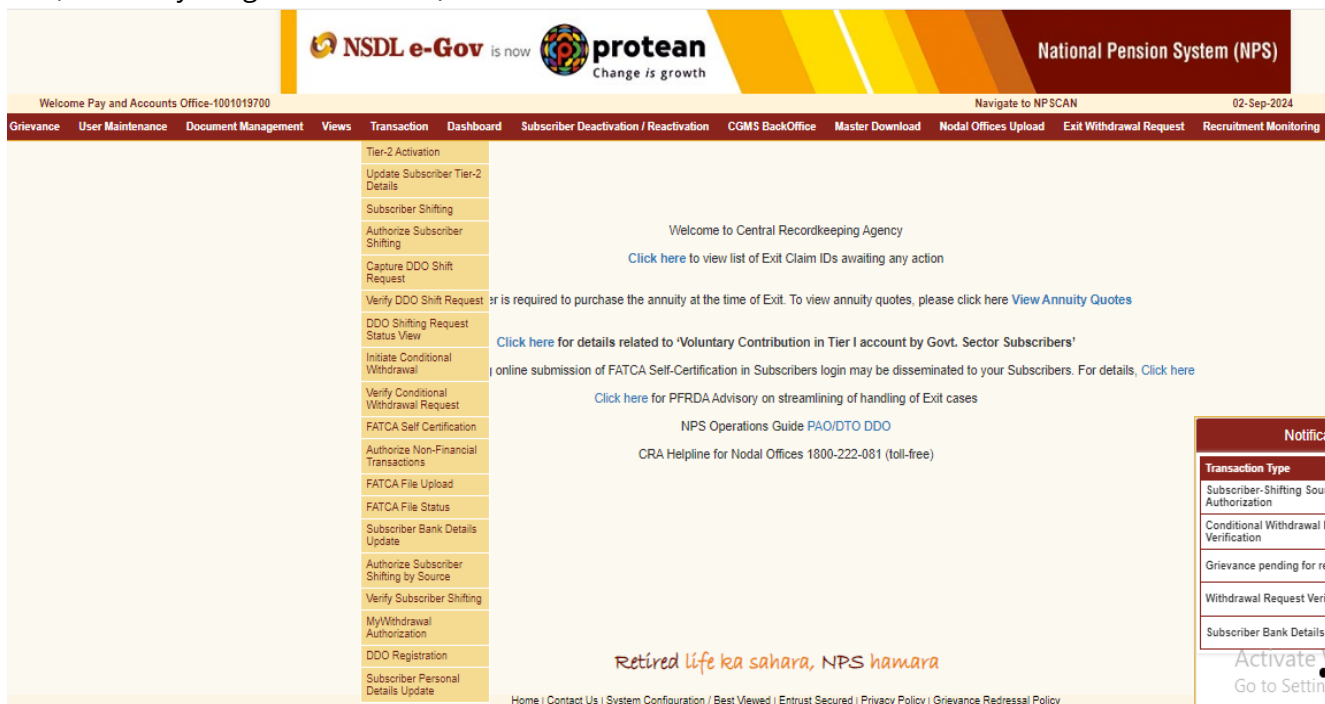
NSDL e-Gov is now protean Change is growth

National Pension System (NPS)

Welcome Pay and Accounts Office-1001019700

Navigate to NPSCAN

02-Sep-2024

Grievance User Maintenance Document Management Views Transaction Dashboard Subscriber Deactivation / Reactivation CGMS BackOffice Master Download Nodal Offices Upload Exit Withdrawal Request Recruitment Monitoring

Tier-2 Activation
Update Subscriber Tier-2 Details
Subscriber Shifting
Authorize Subscriber Shifting
Capture DDO Shift Request
Verify DDO Shift Request
DDO Shifting Request Status View
Initiate Conditional Withdrawal
Verify Conditional Withdrawal Request
FATCA Self Certification
Authorize Non-Financial Transactions
FATCA File Upload
FATCA File Status
Subscriber Bank Details Update
Authorize Subscriber Shifting by Source
Verify Subscriber Shifting
MyWithdrawal Authorization
DDO Registration
Subscriber Personal Details Update

Welcome to Central Recordkeeping Agency

Click here to view list of Exit Claim IDs awaiting any action

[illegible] is required to purchase the annuity at the time of Exit. To view annuity quotes, please click here View Annuity Quotes

Click here for details related to 'Voluntary Contribution in Tier I account by Govt. Sector Subscribers'

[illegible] online submission of FATCA Self-Certification in Subscribers login may be disseminated to your Subscribers. For details, Click here

Click here for PFRDA Advisory on streamlining of handling of Exit cases

NPS Operations Guide PAO/DTO DDO

CRA Helpline for Nodal Offices 1800-222-081 (toll-free)

Notifica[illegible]

| Transaction Type |
|---|
| Subscriber-Shifting Sou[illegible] Authorization |
| Conditional Withdrawal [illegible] Verification |
| Grievance pending for r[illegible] |
| Withdrawal Request Veri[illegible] |
| Subscriber Bank Details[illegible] |

Retired life ka sahara, NPS hamara

Activate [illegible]
Go to Settin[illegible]

Home | Contact Us | System Configuration / Best Viewed | Entrust Secured | Privacy Policy | Grievance Redressal Policy